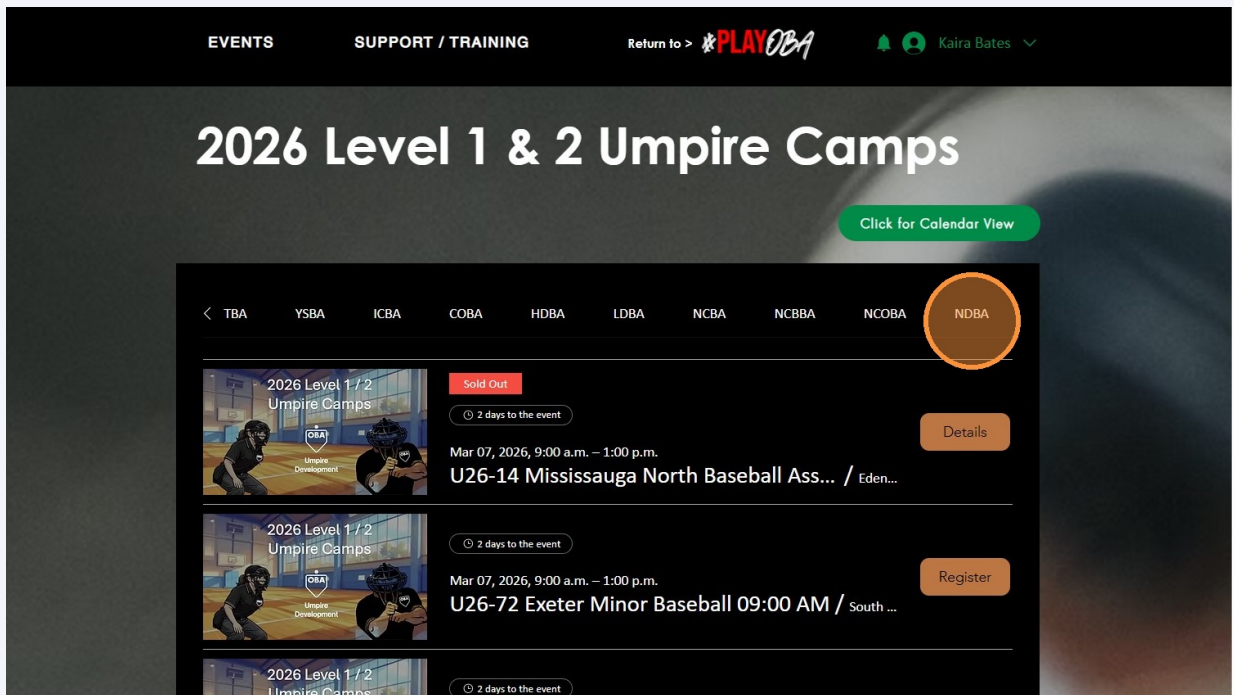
EVENTS SUPPORT / TRAINING Return to > #PLAYOBA Kaira Bates

2026 Level 1 & 2 Umpire Camps

Click for Calendar View

TBA YSBA ICBA COBA HDBA LDBA NCBA NCBBA NCOBA NDBA

2026 Level 1 / 2 Umpire Camps
OBA
Umpire Development

Sold Out

2 days to the event

Mar 07, 2026, 9:00 a.m. – 1:00 p.m.

U26-14 Mississauga North Baseball Ass... / Eden...

Details

2026 Level 1 / 2 Umpire Camps
OBA
Umpire Development

2 days to the event

Mar 07, 2026, 9:00 a.m. – 1:00 p.m.

U26-72 Exeter Minor Baseball 09:00 AM / South ...

Register

2026 Level 1 / 2 Umpire Camps

2 days to the event